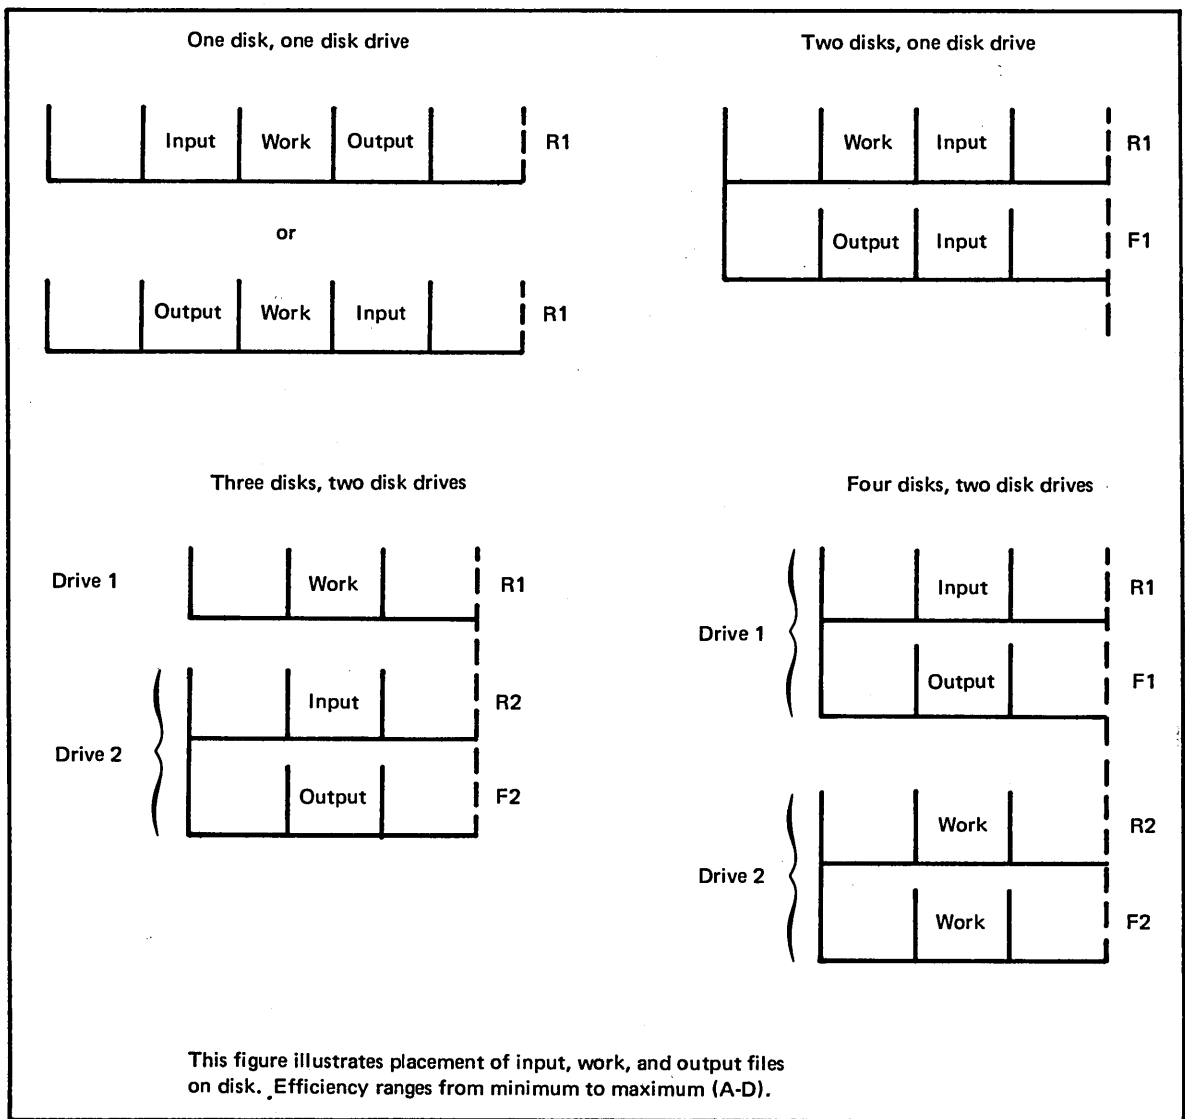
One disk, one disk drive

Input Work Output R1

or

Output Work Input R1

Two disks, one disk drive

Work Input R1

Output Input F1

Three disks, two disk drives

Drive 1 Work R1

Drive 2 Input R2

Output F2

Four disks, two disk drives

Drive 1 Input R1

Output F1

Drive 2 Work R2

Work F2

This figure illustrates placement of input, work, and output files on disk. Efficiency ranges from minimum to maximum (A-D).